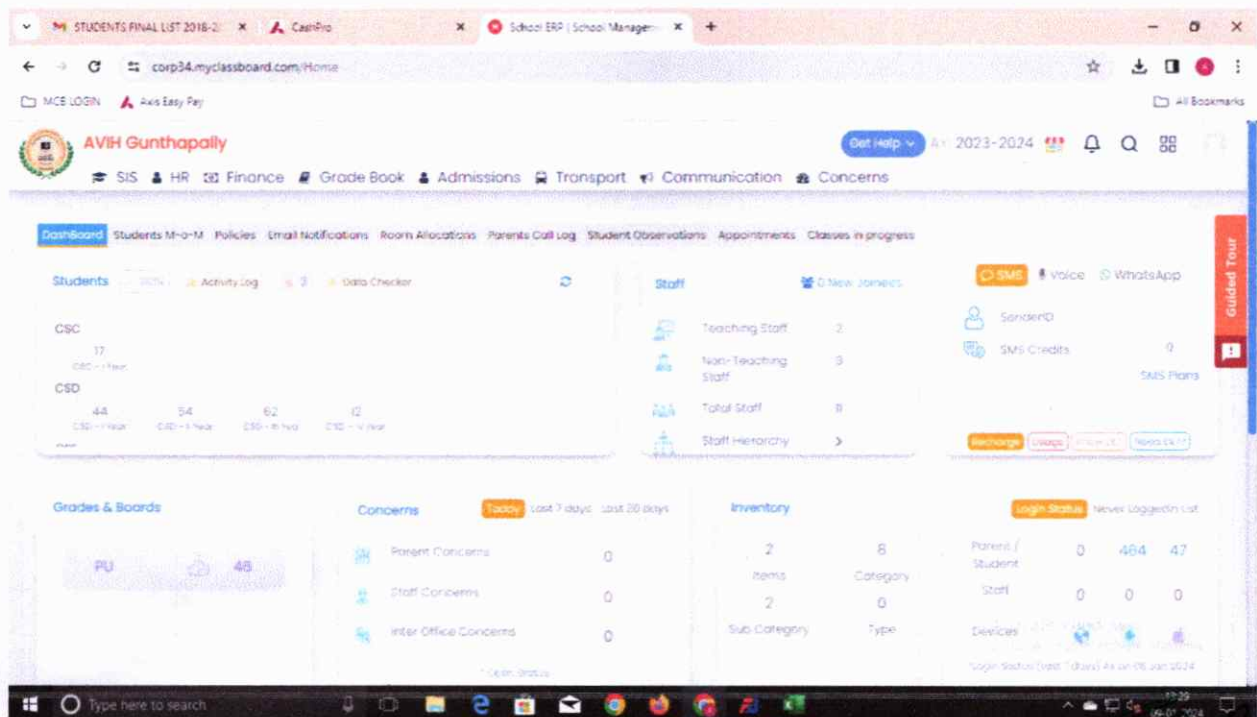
STUDENTS FINAL LIST 2016-2 ×
CashPro ×
School ERP | School Managem ×
+

corp34.myclassboard.com/Home

MCB LOGIN
Axis Easy Pay
All Bookmarks

AVIH Gunthapally

Get Help
AY 2023-2024

SIS HR Finance Grade Book Admissions Transport Communication Concerns

Dashboard Students M-o-M Policies Email Notifications Room Allocations Parents Call Log Student Observations Appointments Classes in progress

Students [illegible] Activity Log 3 Data Checker

CSC
17
CSC - I Year
CSD
44 54 62 12
CSD - I Year CSD - II Year CSD - III Year CSD - IV Year

Staff
0 New Joinees
Teaching Staff 2
Non-Teaching Staff 3
Total Staff 8
Staff Hierarchy >

SMS Voice WhatsApp
SenderID
SMS Credits 0
SMS Plans
Recharge Usage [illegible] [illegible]

Guided Tour

Grades & Boards
PU 46

Concerns
Today Last 7 days Last 30 days
Parent Concerns 0
Staff Concerns 0
Inter Office Concerns 0
* Open Status

Inventory
2 Items
8 Category
2 Sub Category
0 Type

Login Status Never LoggedIn List
Parent / Student 0 484 47
Staff 0 0 0
Devices
Login Status (last 7 days) As on 09 Jan 2024

Type here to search
17:29
09-01-2024